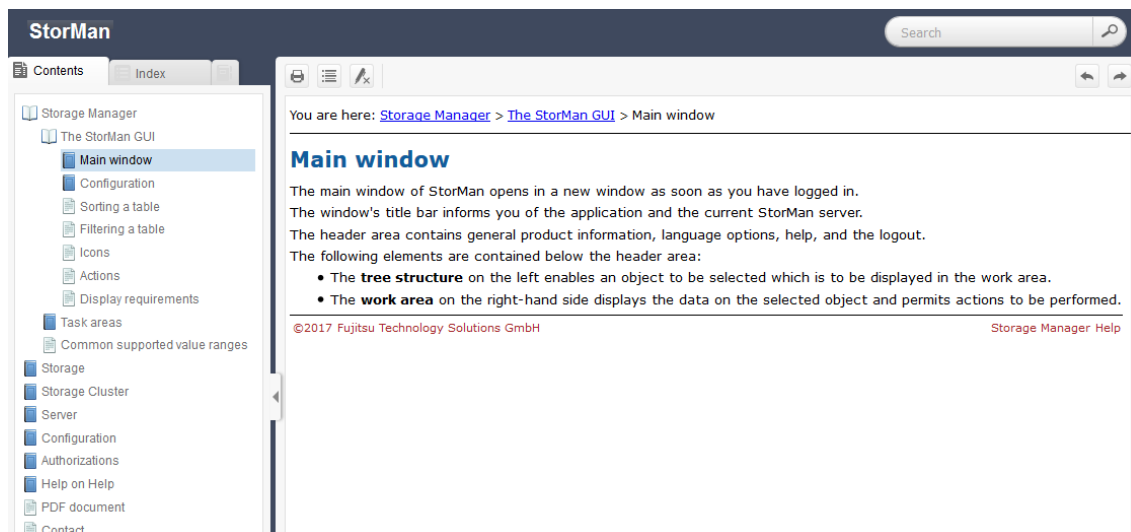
StorMan

Search

Contents Index

Storage Manager
The StorMan GUI
Main window
Configuration
Sorting a table
Filtering a table
Icons
Actions
Display requirements
Task areas
Common supported value ranges
Storage
Storage Cluster
Server
Configuration
Authorizations
Help on Help
PDF document
Contact

You are here: Storage Manager > The StorMan GUI > Main window

Main window

The main window of StorMan opens in a new window as soon as you have logged in.
The window's title bar informs you of the application and the current StorMan server.
The header area contains general product information, language options, help, and the logout.
The following elements are contained below the header area:

- The **tree structure** on the left enables an object to be selected which is to be displayed in the work area.
- The **work area** on the right-hand side displays the data on the selected object and permits actions to be performed.

©2017 Fujitsu Technology Solutions GmbH

Storage Manager Help